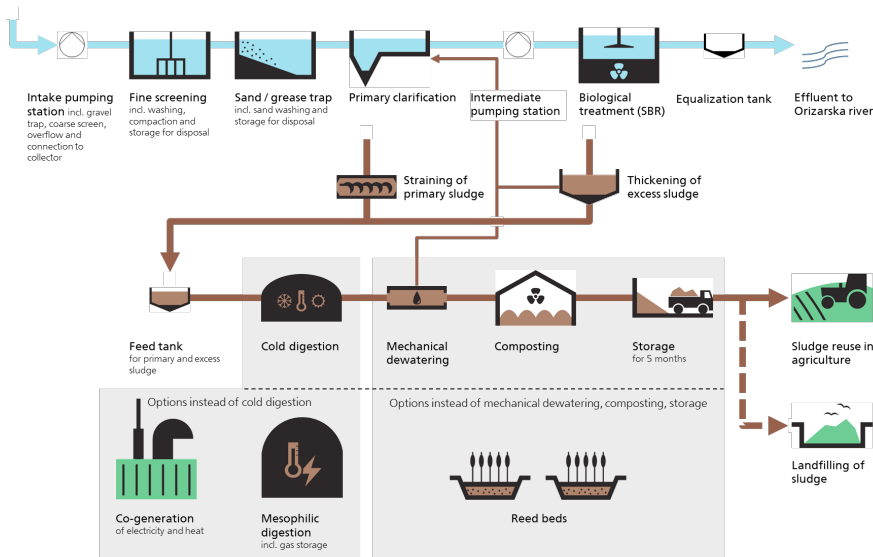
Intake pumping station incl. gravel trap, coarse screen, overflow and connection to collector

Fine screening incl. washing, compaction and storage for disposal

Sand / grease trap incl. sand washing and storage for disposal

Primary clarification

Intermediate pumping station

Biological treatment (SBR)

Equalization tank

Effluent to Orizarska river

Straining of primary sludge

Thickening of excess sludge

Feed tank for primary and excess sludge

Cold digestion

Mechanical dewatering

Composting

Storage for 5 months

Sludge reuse in agriculture

Landfilling of sludge

Options instead of cold digestion

Options instead of mechanical dewatering, composting, storage

Co-generation of electricity and heat

Mesophilic digestion incl. gas storage

Reed beds